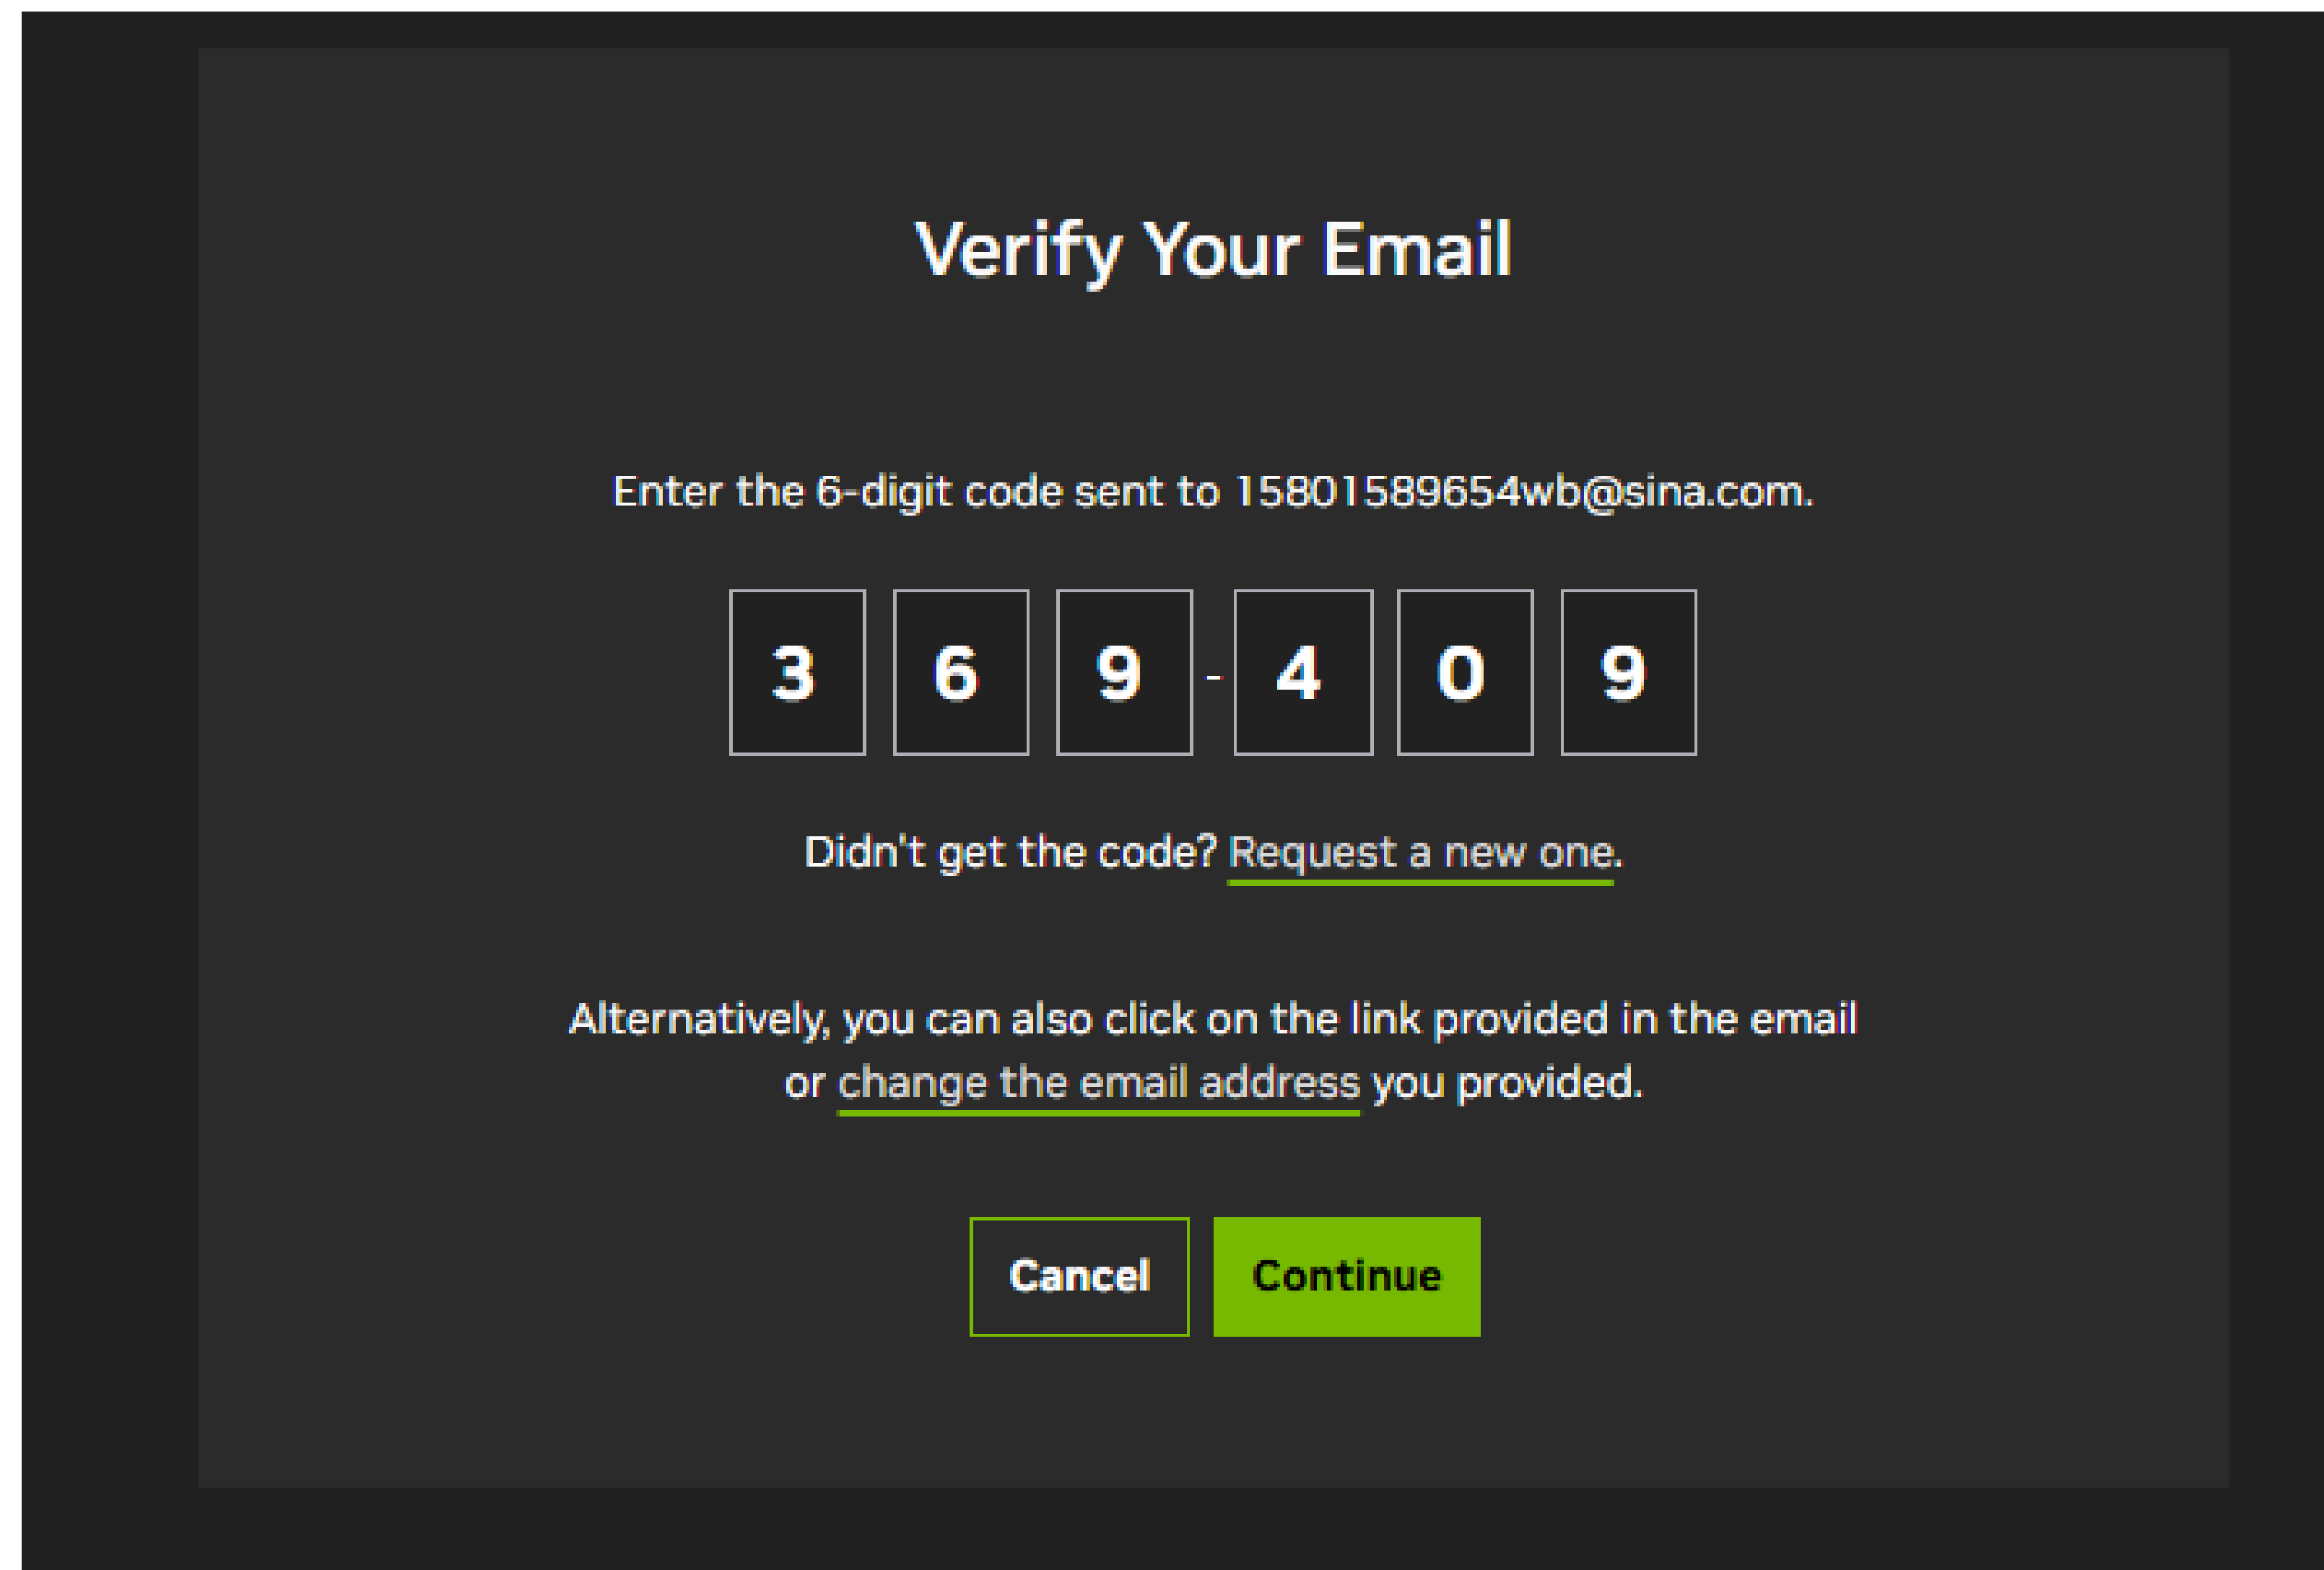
Verify Your Email

Enter the 6-digit code sent to 15801589654wb@sina.com.

3 6 9 - 4 0 9

Didn't get the code? Request a new one.

Alternatively, you can also click on the link provided in the email or change the email address you provided.

Cancel Continue